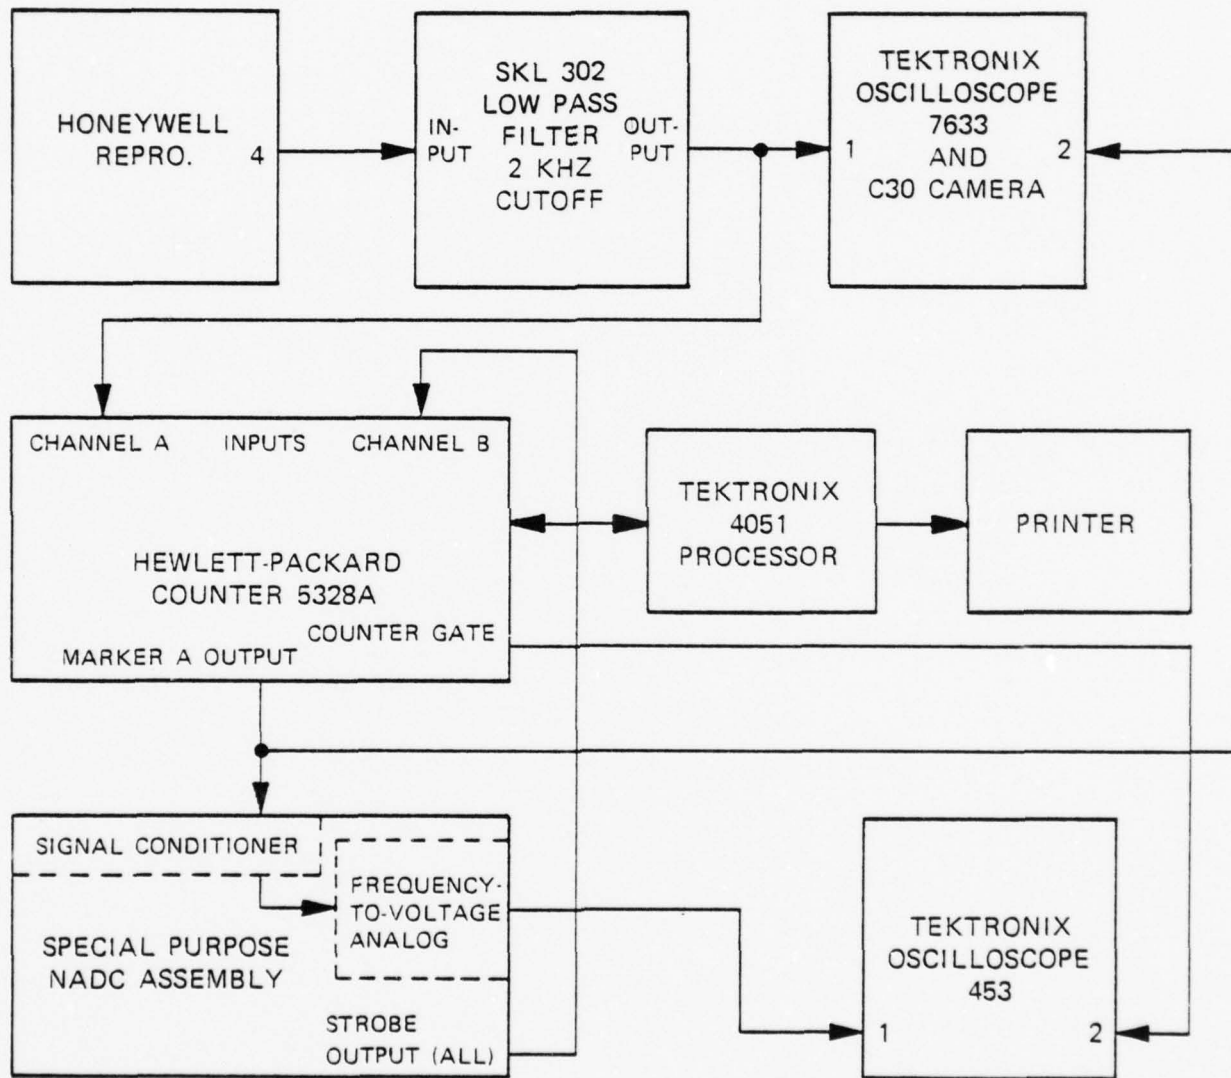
HONEYWELL REPRO. 4

IN-PUT

SKL 302 LOW PASS FILTER 2 KHZ CUTOFF

OUT-PUT

TEKTRONIX OSCILLOSCOPE 7633 AND C30 CAMERA

1

2

CHANNEL A INPUTS CHANNEL B

HEWLETT-PACKARD COUNTER 5328A

COUNTER GATE

MARKER A OUTPUT

TEKTRONIX 4051 PROCESSOR

PRINTER

SIGNAL CONDITIONER

FREQUENCY-TO-VOLTAGE ANALOG

SPECIAL PURPOSE NADC ASSEMBLY

STROBE OUTPUT (ALL)

TEKTRONIX OSCILLOSCOPE 453

1

2